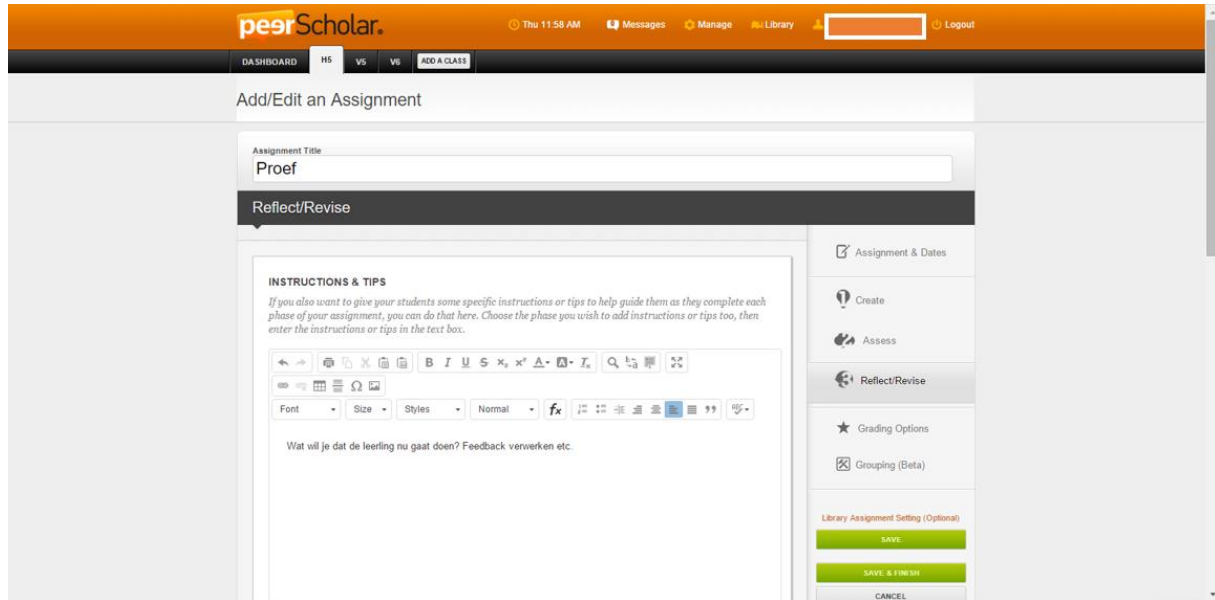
peerScholar.

Thu 11:58 AM Messages Manage Library Logout

DASHBOARD H5 V5 V6 ADD A CLASS

Add/Edit an Assignment

Assignment Title
Proef

Reflect/Revise

INSTRUCTIONS & TIPS
If you also want to give your students some specific instructions or tips to help guide them as they complete each phase of your assignment, you can do that here. Choose the phase you wish to add instructions or tips too, then enter the instructions or tips in the text box.

Font Size Styles Normal

Wat wil je dat de leerling nu gaat doen? Feedback verwerken etc.

Assignment & Dates
Create
Assess
Reflect/Revise
Grading Options
Grouping (Beta)

Library Assignment Setting (Optional)
SAVE
SAVE & FINISH
CANCEL